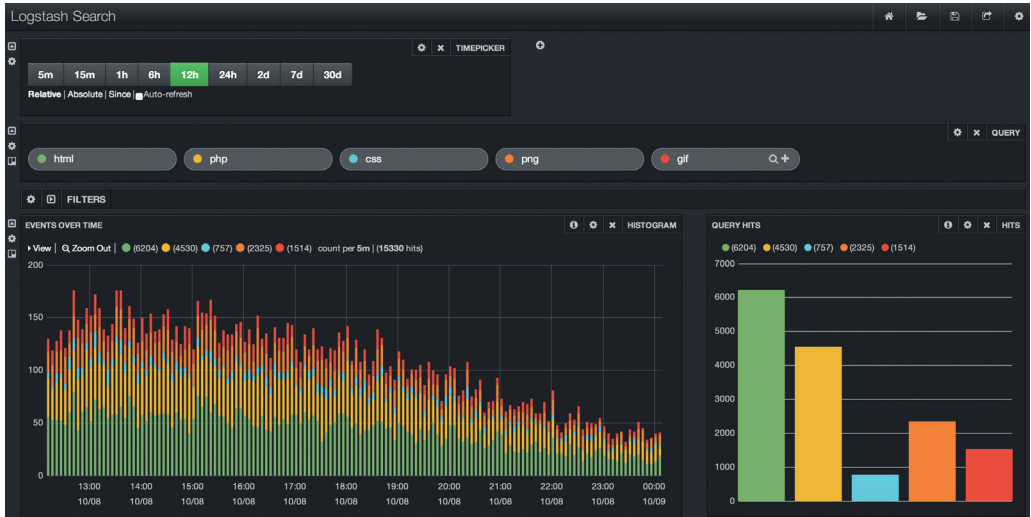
Logstash Search

TIMEPICKER

5m 15m 1h 6h 12h 24h 2d 7d 30d

Relative | Absolute | Since | Auto-refresh

QUERY

html php css png gif

FILTERS

EVENTS OVER TIME

HISTOGRAM

View | Zoom Out | (6204) (4530) (757) (2325) (1514) count per 5m | (15330 hits)

200
150
100
50
0

13:00 10/08 14:00 10/08 15:00 10/08 16:00 10/08 17:00 10/08 18:00 10/08 19:00 10/08 20:00 10/08 21:00 10/08 22:00 10/08 23:00 10/08 00:00 10/09

QUERY HITS

HITS

(6204) (4530) (757) (2325) (1514)

7000
6000
5000
4000
3000
2000
1000
0